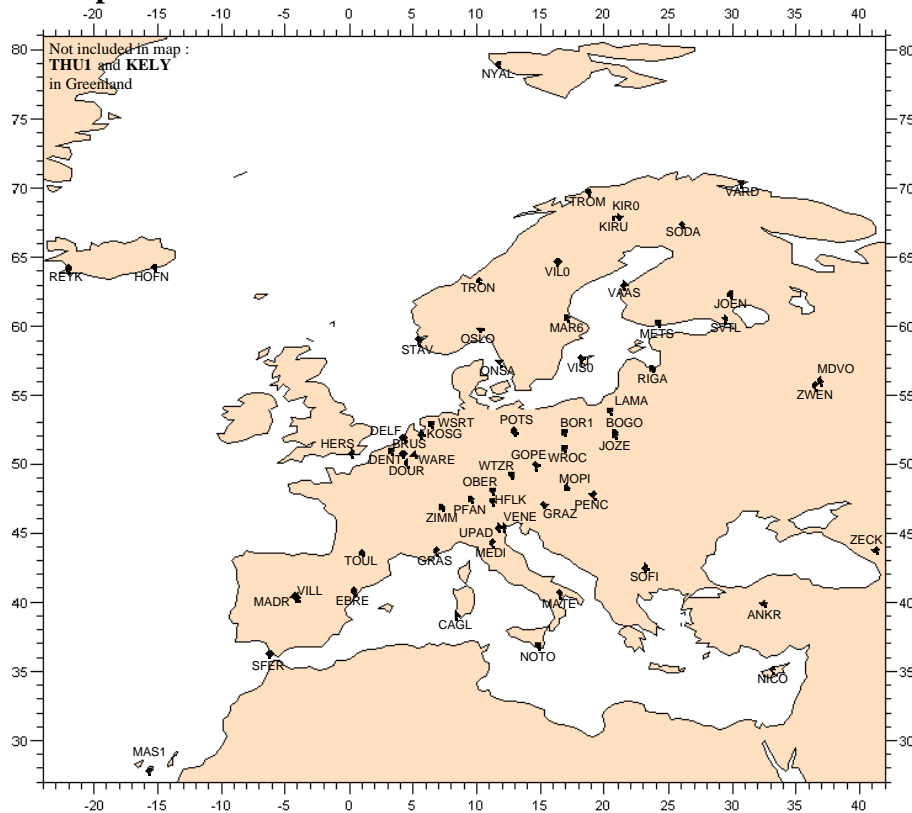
-20 -15 -10 -5 0 5 10 15 20 25 30 35 40

Not included in map :
**THU1** and **KELY**
in Greenland

NYAL
TROM
KIR0
KIRU
VARD
SODA
REYK
HOFN
VIL0
TRON
VAAS
JOEN
MAR6
METS
SVTL
STAV
OSLO
ONSA
VIS0
RIGA
MDVO
ZWEN
LAMA
POTS
BOR1
BOGO
DELF
WSRT
KOSG
HERS
BRUS
JOZE
DENT
WARE
GOPE
WROC
DOUR
WTZR
MOPI
OBER
HFLK
PENC
PFAN
GRAZ
ZIMM
VENE
UPAD
ZECK
MEDI
TOUL
GRAS
SOFI
VILL
MADR
EBRE
MATE
ANKR
CAGL
NOTO
SFER
NICO
MAS1

80 75 70 65 60 55 50 45 40 35 30